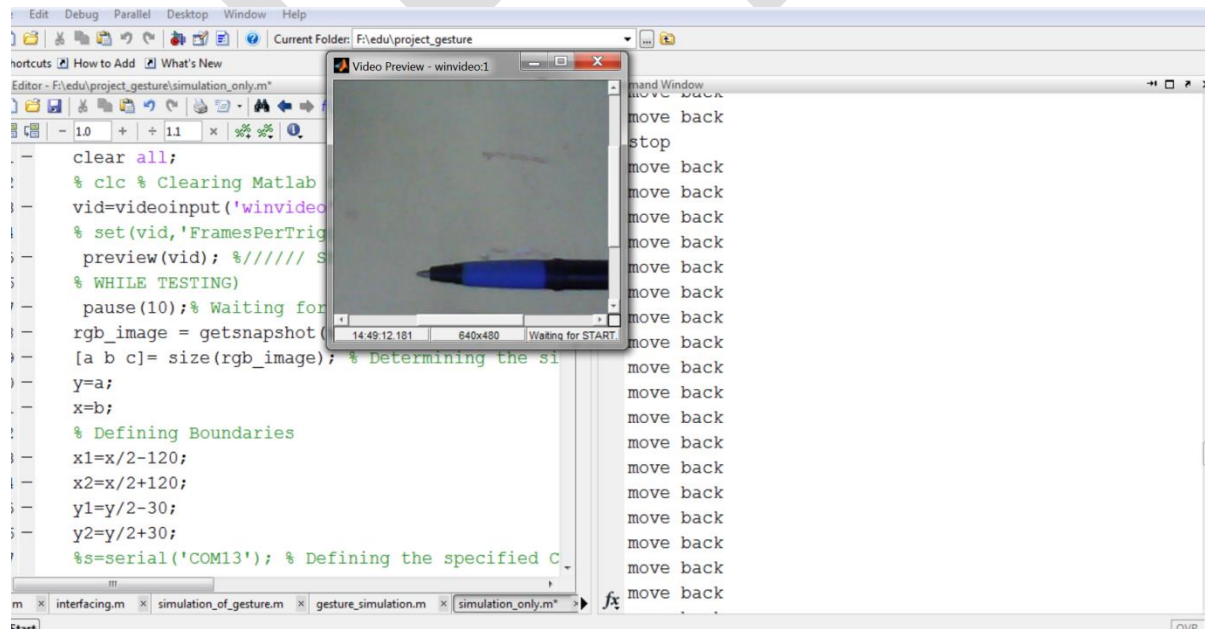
Edit Debug Parallel Desktop Window Help

Current Folder: F:\edu\project_gesture

hortcuts How to Add What's New

Editor - F:\edu\project_gesture\simulation_only.m*

- 1.0 + ÷ 1.1 ×

clear all;
% clc % Clearing Matlab
vid=videoinput('winvideo
% set(vid,'FramesPerTrig
preview(vid); %////// S
% WHILE TESTING)
pause(10);% Waiting for
rgb_image = getsnapshot(
[a b c]= size(rgb_image); % Determining the si
y=a;
x=b;
% Defining Boundaries
x1=x/2-120;
x2=x/2+120;
y1=y/2-30;
y2=y/2+30;
%s=serial('COM13'); % Defining the specified C

m × interfacing.m × simulation_of_gesture.m × gesture_simulation.m × simulation_only.m*

Video Preview - winvideo:1

14:49:12.181 640x480 Waiting for START.

mand Window

move back
move back
stop
move back
move back
move back
move back
move back
move back
move back
move back
move back
move back
move back
move back
move back
move back
move back
move back
move back
move back

$f_x$

Start

OVR